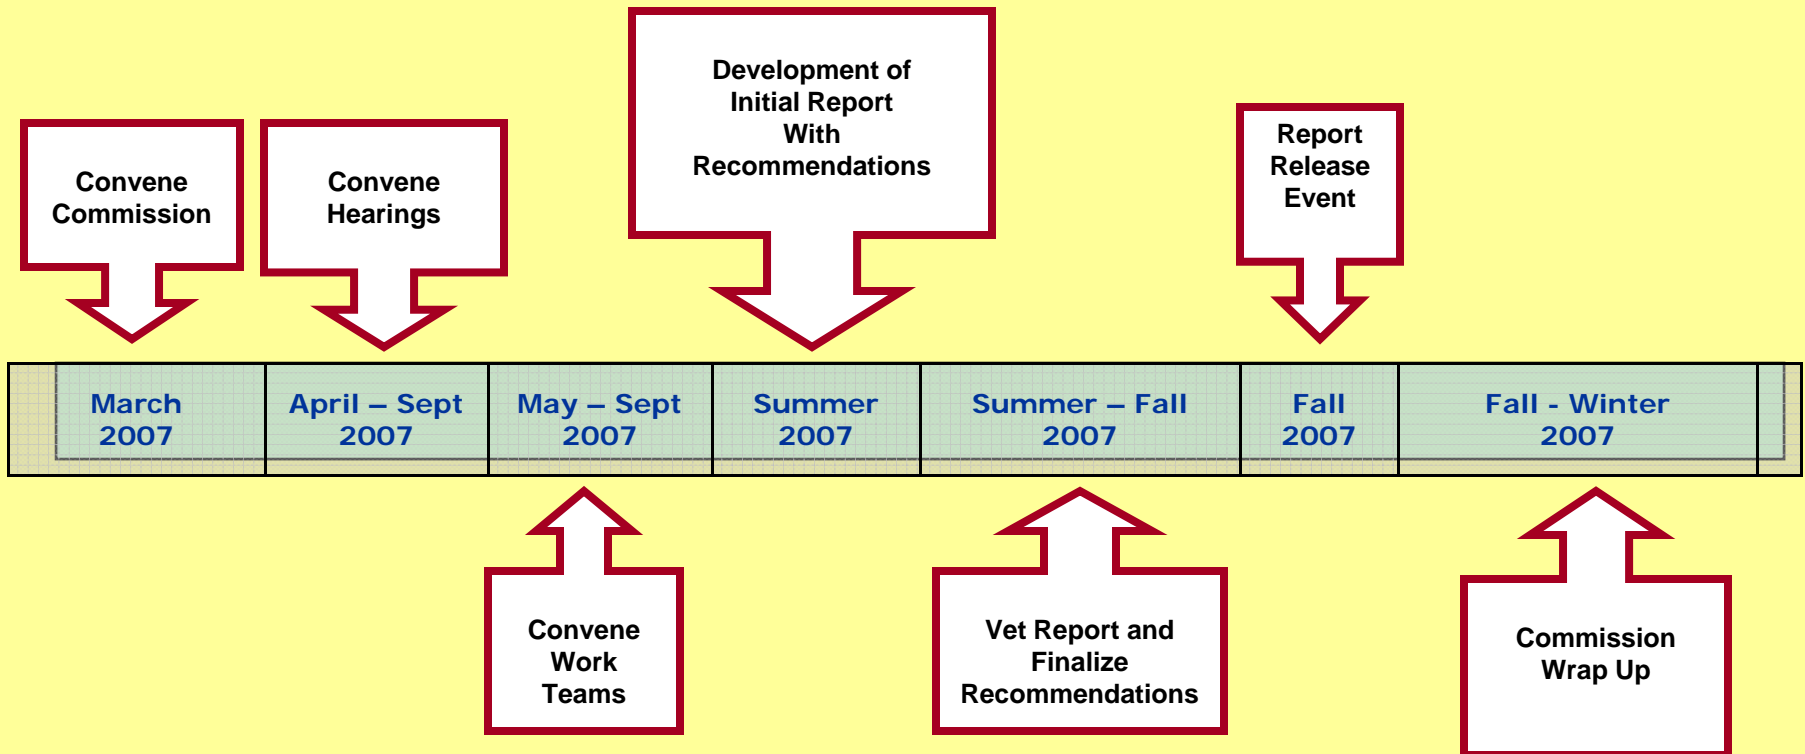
Convene Commission

Convene Hearings

Development of Initial Report With Recommendations

Report Release Event

| March 2007 | April – Sept 2007 | May – Sept 2007 | Summer 2007 | Summer – Fall 2007 | Fall 2007 | Fall - Winter 2007 |
|---|---|---|---|---|---|---|

Convene Work Teams

Vet Report and Finalize Recommendations

Commission Wrap Up